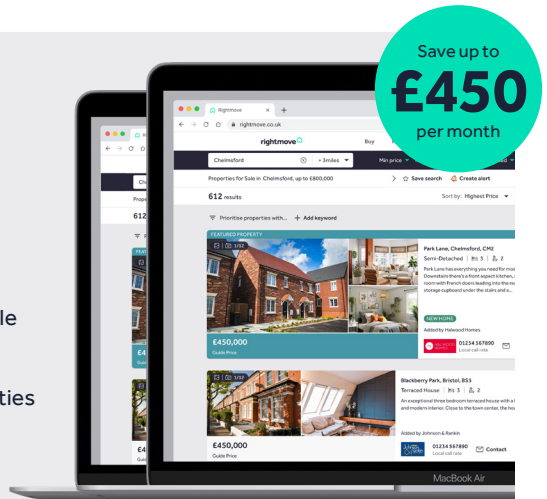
Save up to
£450
per month

le

ties

Rightmove
rightmove.co.uk
rightmove
Buy
Chelmsford
+3miles
Min price
Properties for Sale in Chelmsford, up to £800,000
Save search
Create alert
612 results
Sort by: Highest Price
Prioritise properties with...
+ Add keyword
FEATURED PROPERTY
1/32
Park Lane, Chelmsford, CM2
Semi-Detached 3 2
Park Lane has everything you need for mod... Downstairs there's a front aspect kitchen, ... room with French doors leading into the re... storage cupboard under the stairs and a...
NEW HOME
Added by Halwood Homes
£450,000
Guide Price
01234 567890
Local call rate
1/32
Blackberry Park, Bristol, BS3
Terraced House 3 2
An exceptional three bedroom terraced house with a l... and modern interior. Close to the town center, the hou...
Added by Johnson & Rankin
£450,000
Guide Price
01234 567890
Local call rate
Contact

Ch
612
£4
£4
£4

MacBook Air